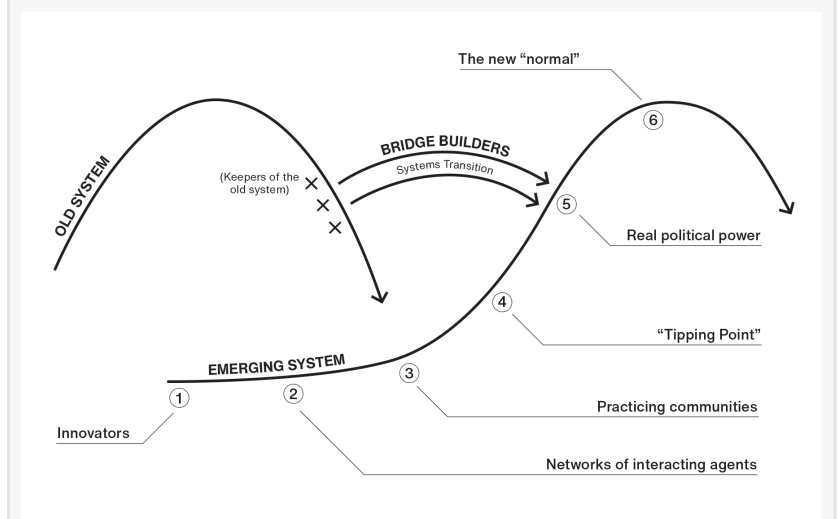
The new "normal"

6

BRIDGE BUILDERS

Systems Transition

OLD SYSTEM

(Keepers of the old system)

5

Real political power

4

"Tipping Point"

EMERGING SYSTEM

3

Practicing communities

1

2

Innovators

Networks of interacting agents